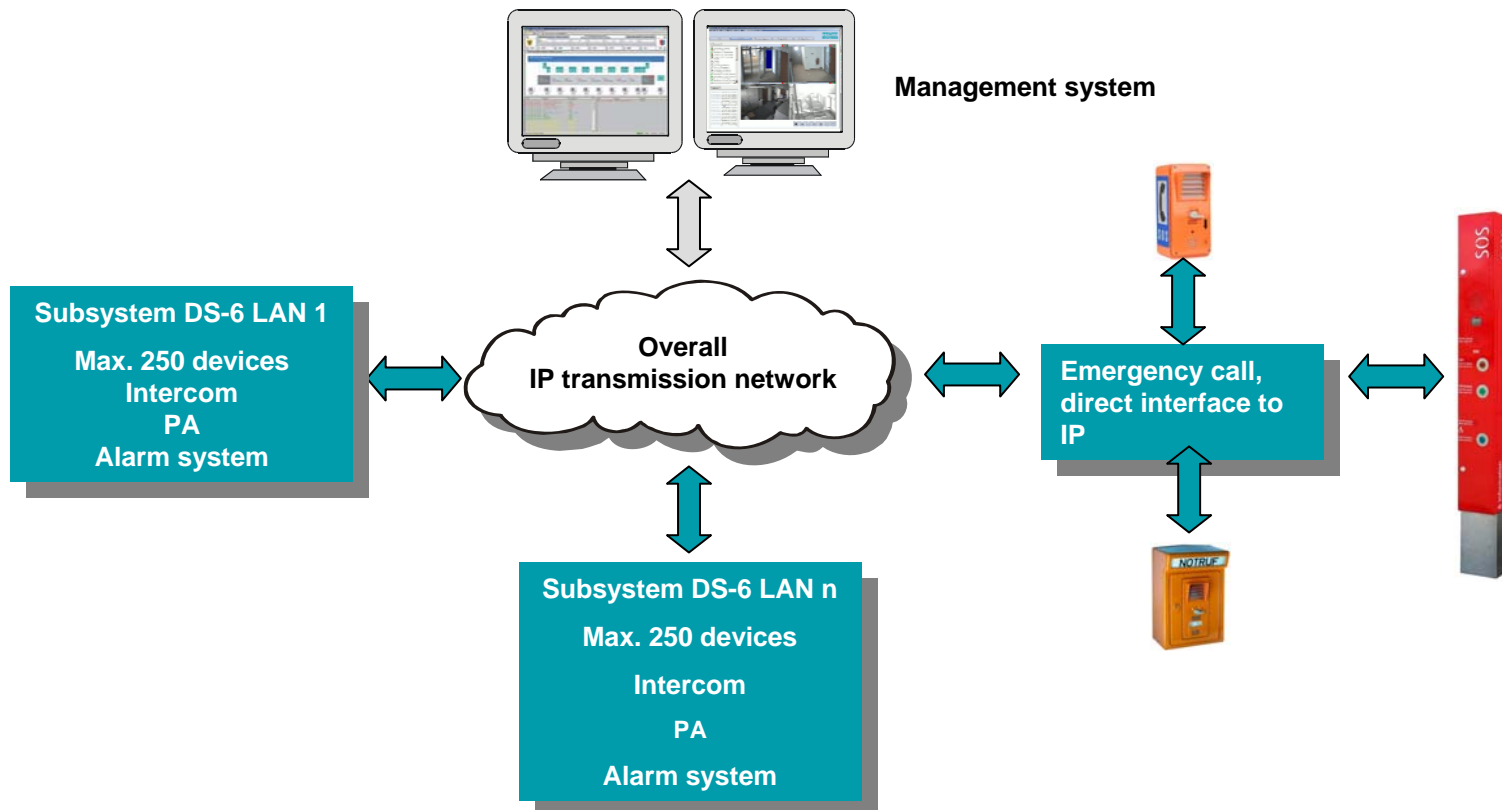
Management system

Subsystem DS-6 LAN 1

Max. 250 devices
Intercom
PA
Alarm system

Overall
IP transmission network

Emergency call, direct interface to IP

SOS

NOTRUF

Subsystem DS-6 LAN n

Max. 250 devices

Intercom

PA

Alarm system